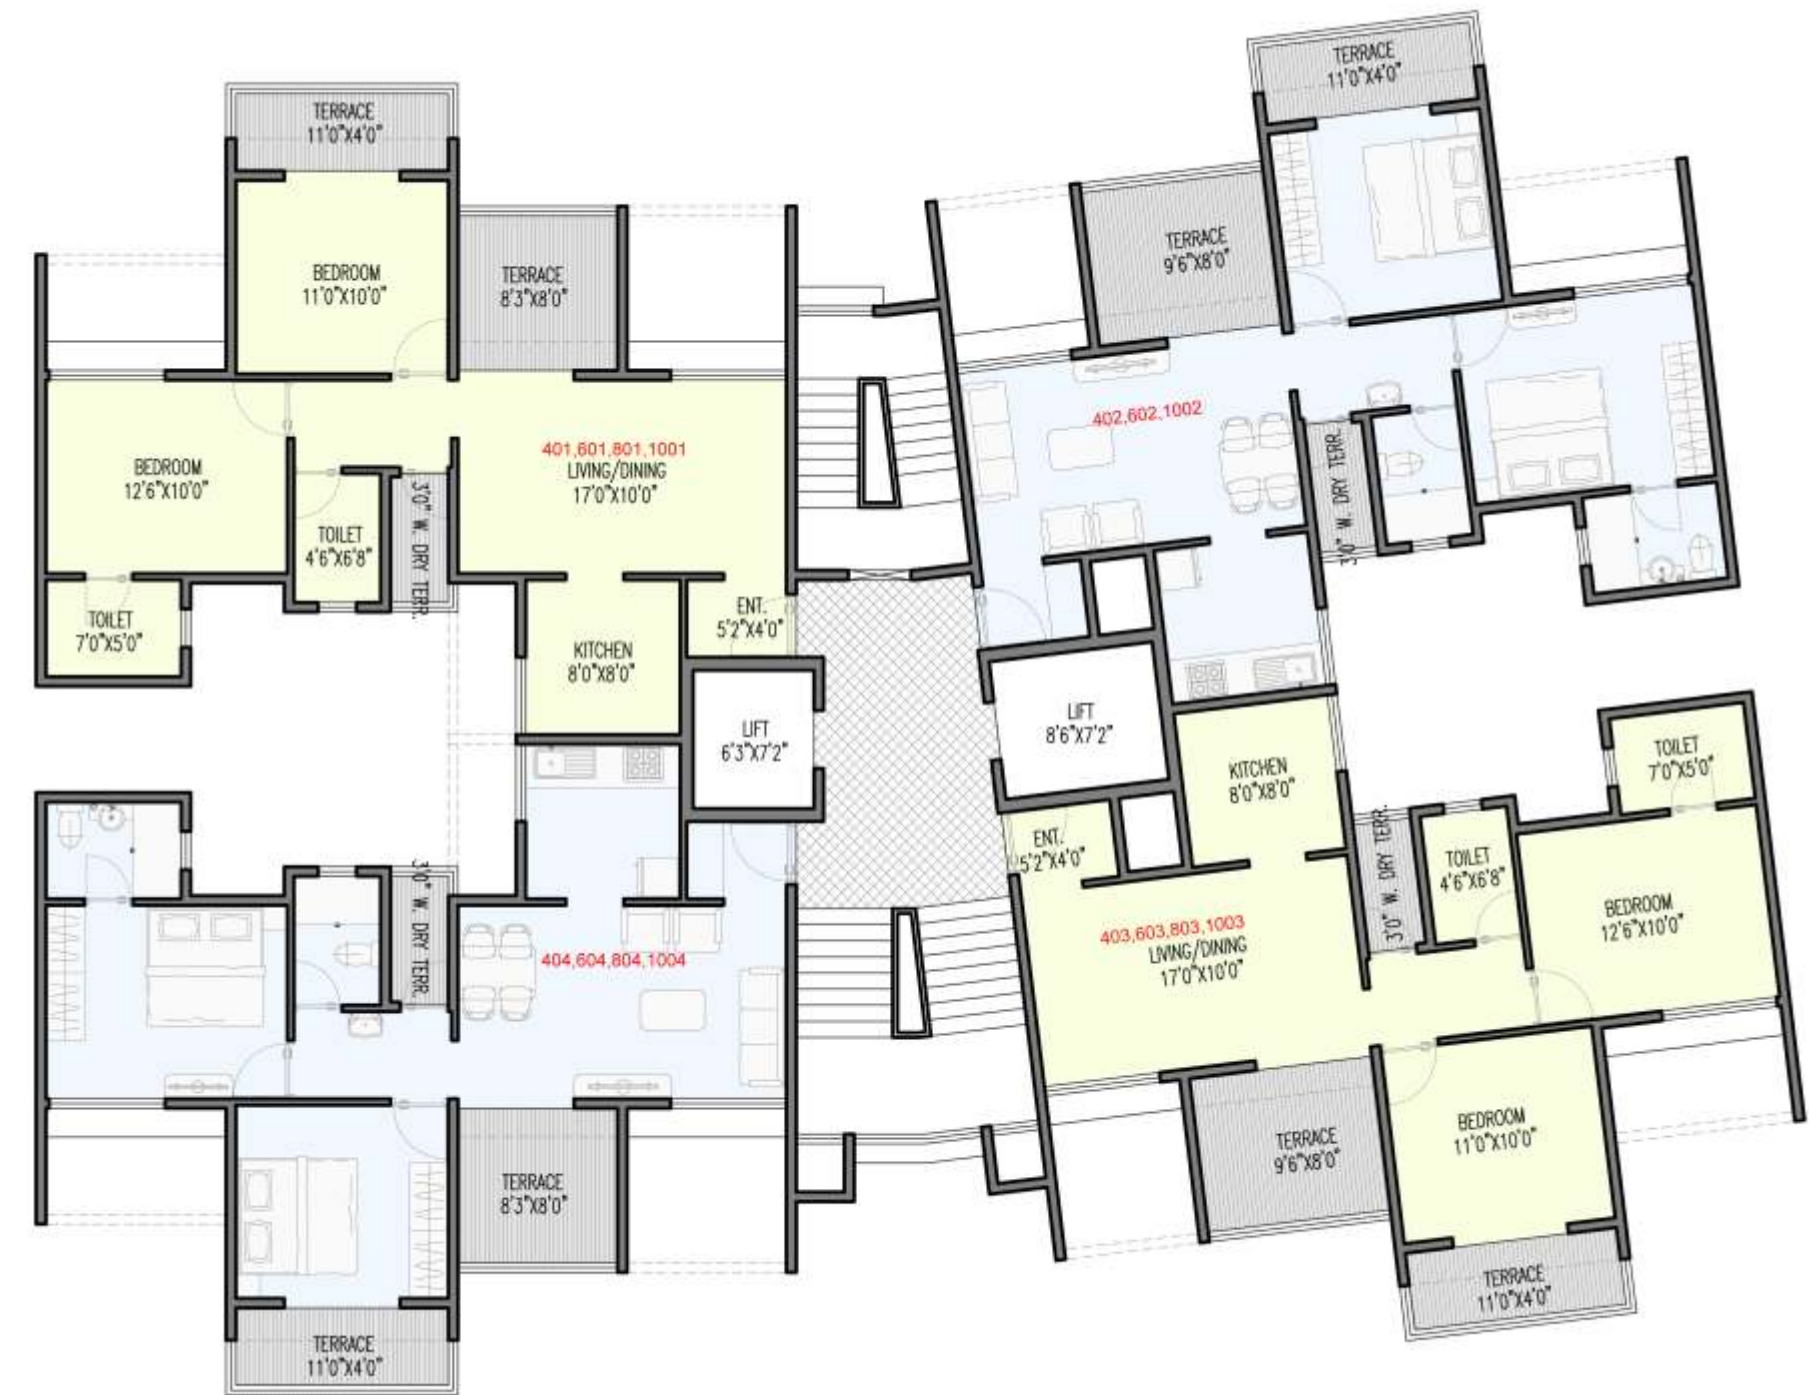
TERRACE
11'0"X4'0"

BEDROOM
11'0"X10'0"

TERRACE
8'3"X8'0"

BEDROOM
12'6"X10'0"

TOILET
4'6"X6'8"

3'0" W. DRY TERR.

401,601,801,1001
LIVING/DINING
17'0"X10'0"

TOILET
7'0"X5'0"

KITCHEN
8'0"X8'0"

ENT.
5'2"X4'0"

LIFT
6'3"X7'2"

3'0" W. DRY TERR.

404,604,804,1004

TERRACE
8'3"X8'0"

TERRACE
11'0"X4'0"

TERRACE
11'0"X4'0"

TERRACE
9'6"X8'0"

402,602,1002

3'0" W. DRY TERR.

LIFT
8'6"X7'2"

KITCHEN
8'0"X8'0"

TOILET
7'0"X5'0"

ENT.
5'2"X4'0"

3'0" W. DRY TERR.

TOILET
4'6"X6'8"

BEDROOM
12'6"X10'0"

403,603,803,1003
LIVING/DINING
17'0"X10'0"

TERRACE
9'6"X8'0"

BEDROOM
11'0"X10'0"

TERRACE
11'0"X4'0"